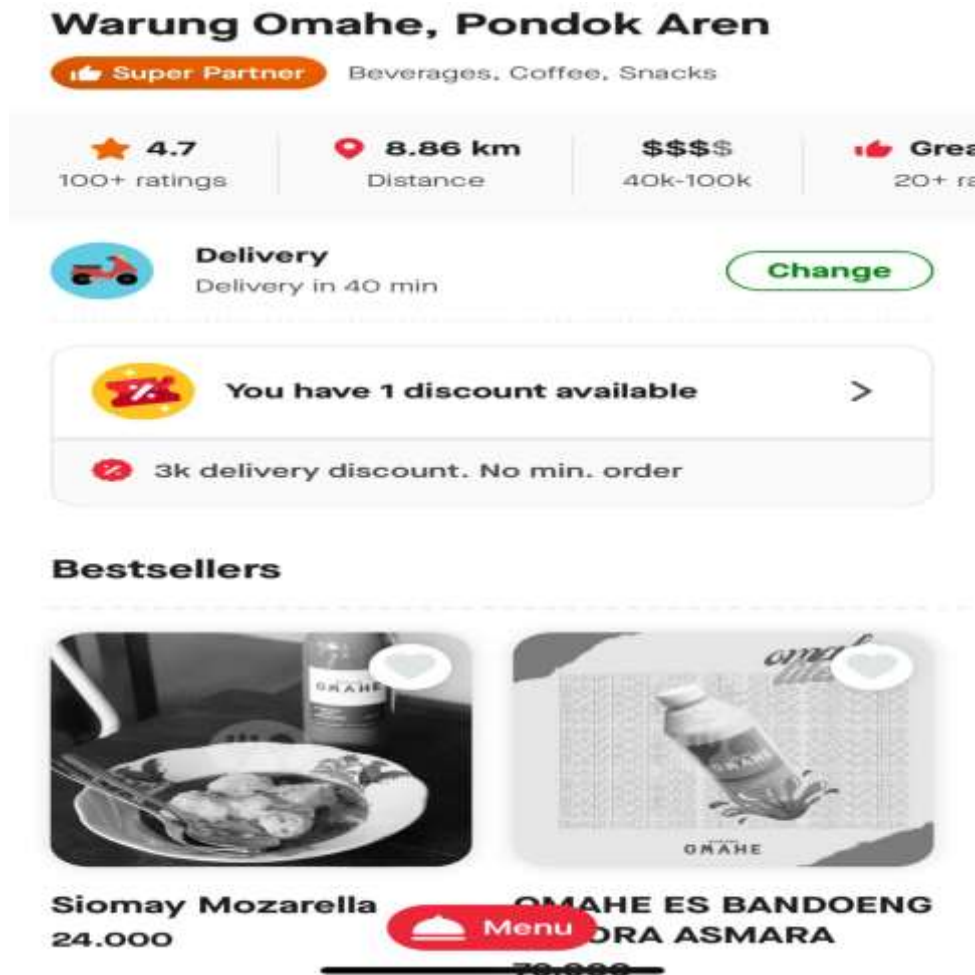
Warung Omahe, Pondok Aren

Super Partner Beverages, Coffee, Snacks

4.7
100+ ratings

8.86 km
Distance

$$$$
40k-100k

Grea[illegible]
20+ r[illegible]

Delivery
Delivery in 40 min

Change

You have 1 discount available >

3k delivery discount. No min. order

Bestsellers

OMAHE

OMAHE

Siomay Mozarella
24.000

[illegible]MAHE ES BANDOENG
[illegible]ORA ASMARA
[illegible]

Menu